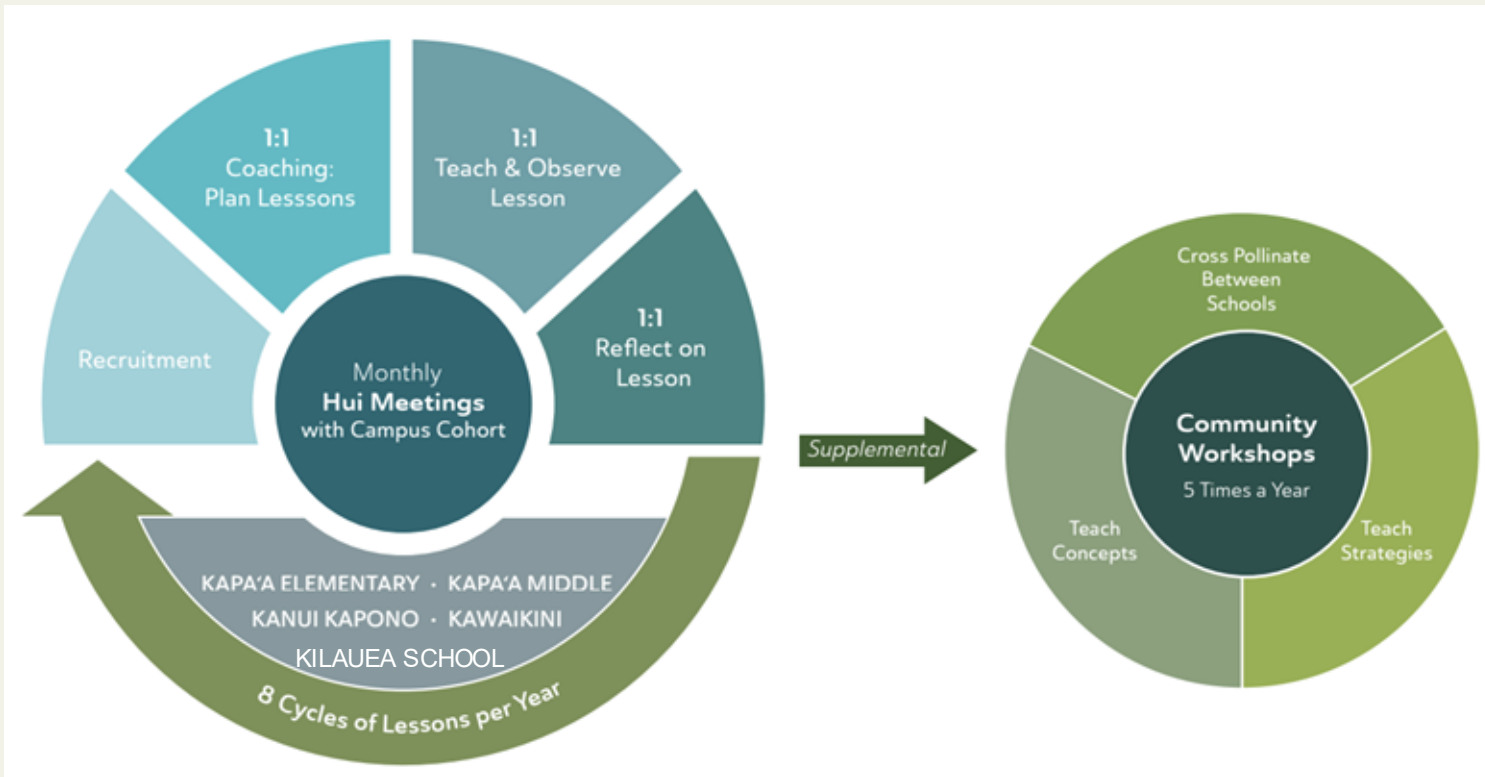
1:1
Coaching:
Plan Lesssons

1:1
Teach & Observe
Lesson

Recruitment

Monthly
Hui Meetings
with Campus Cohort

1:1
Reflect on
Lesson

KAPA'A ELEMENTARY · KAPA'A MIDDLE
KANUI KAPONO · KAWAIKINI
KILAUEA SCHOOL

8 Cycles of Lessons per Year

Supplemental

Cross Pollinate
Between
Schools

Community
Workshops
5 Times a Year

Teach
Concepts

Teach
Strategies